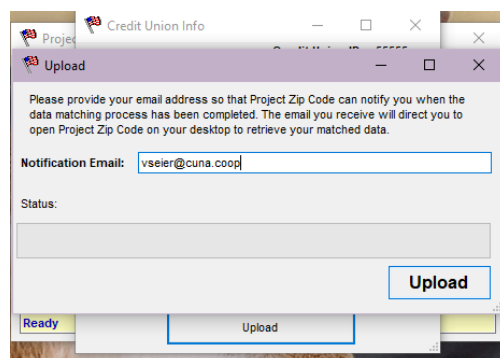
Projec
Credit Union Info
Credit Union ID: 55555
Upload
Please provide your email address so that Project Zip Code can notify you when the data matching process has been completed. The email you receive will direct you to open Project Zip Code on your desktop to retrieve your matched data.

Notification Email: vseier@cuna.coop

Status:

Upload

Ready
Upload